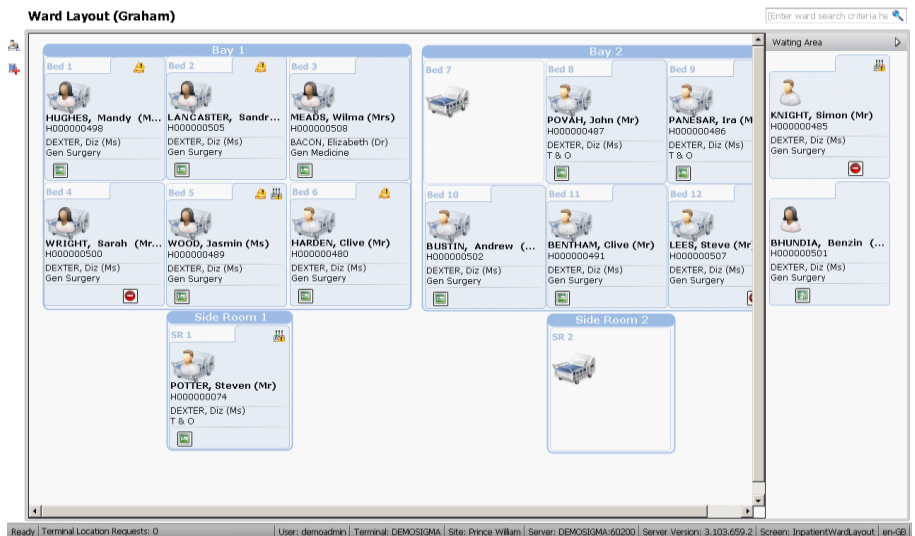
Ward Layout (Graham)

[Enter ward search criteria he

Bay 1

Bed 1
HUGHES, Mandy (M...
H000000498
DEXTER, Diz (Ms)
Gen Surgery

Bed 2
LANCASTER, Sandr...
H000000505
DEXTER, Diz (Ms)
Gen Surgery

Bed 3
MEADS, Wilma (Mrs)
H000000508
BACON, Elizabeth (Dr)
Gen Medicine

Bed 4
WRIGHT, Sarah (Mr...
H000000500
DEXTER, Diz (Ms)
Gen Surgery

Bed 5
WOOD, Jasmin (Ms)
H000000489
DEXTER, Diz (Ms)
Gen Surgery

Bed 6
HARDEN, Clive (Mr)
H000000480
DEXTER, Diz (Ms)
Gen Surgery

Side Room 1

SR 1
POTTER, Steven (Mr)
H000000074
DEXTER, Diz (Ms)
T & O

Bay 2

Bed 7

Bed 8
POVAH, John (Mr)
H000000487
DEXTER, Diz (Ms)
T & O

Bed 9
PANESAR, Ira (M
H000000486
DEXTER, Diz (Ms)
T & O

Bed 10
BUSTIN, Andrew (...
H000000502
DEXTER, Diz (Ms)
Gen Surgery

Bed 11
BENTHAM, Clive (Mr)
H000000491
DEXTER, Diz (Ms)
Gen Surgery

Bed 12
LEES, Steve (Mr
H000000507
DEXTER, Diz (Ms)
Gen Surgery

Side Room 2

SR 2

Waiting Area

KNIGHT, Simon (Mr)
H000000485
DEXTER, Diz (Ms)
Gen Surgery

BHUNDIA, Benzin (...
H000000501
DEXTER, Diz (Ms)
Gen Surgery

Ready | Terminal Location Requests: 0 | User: demoadmin | Terminal: DEMOSIGMA | Site: Prince William | Server: DEMOSIGMA:60200 | Server Version: 3.103.659.2 | Screen: InpatientWardLayout | en-GB